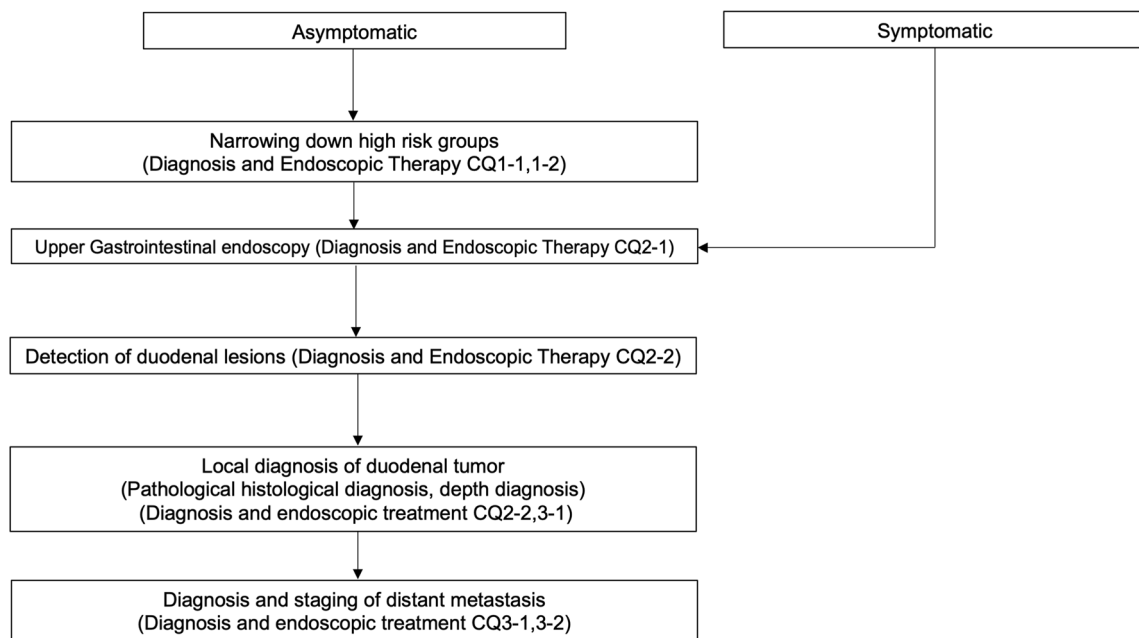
Asymptomatic

Symptomatic

Narrowing down high risk groups
(Diagnosis and Endoscopic Therapy CQ1-1,1-2)

Upper Gastrointestinal endoscopy (Diagnosis and Endoscopic Therapy CQ2-1)

Detection of duodenal lesions (Diagnosis and Endoscopic Therapy CQ2-2)

Local diagnosis of duodenal tumor
(Pathological histological diagnosis, depth diagnosis)
(Diagnosis and endoscopic treatment CQ2-2,3-1)

Diagnosis and staging of distant metastasis
(Diagnosis and endoscopic treatment CQ3-1,3-2)